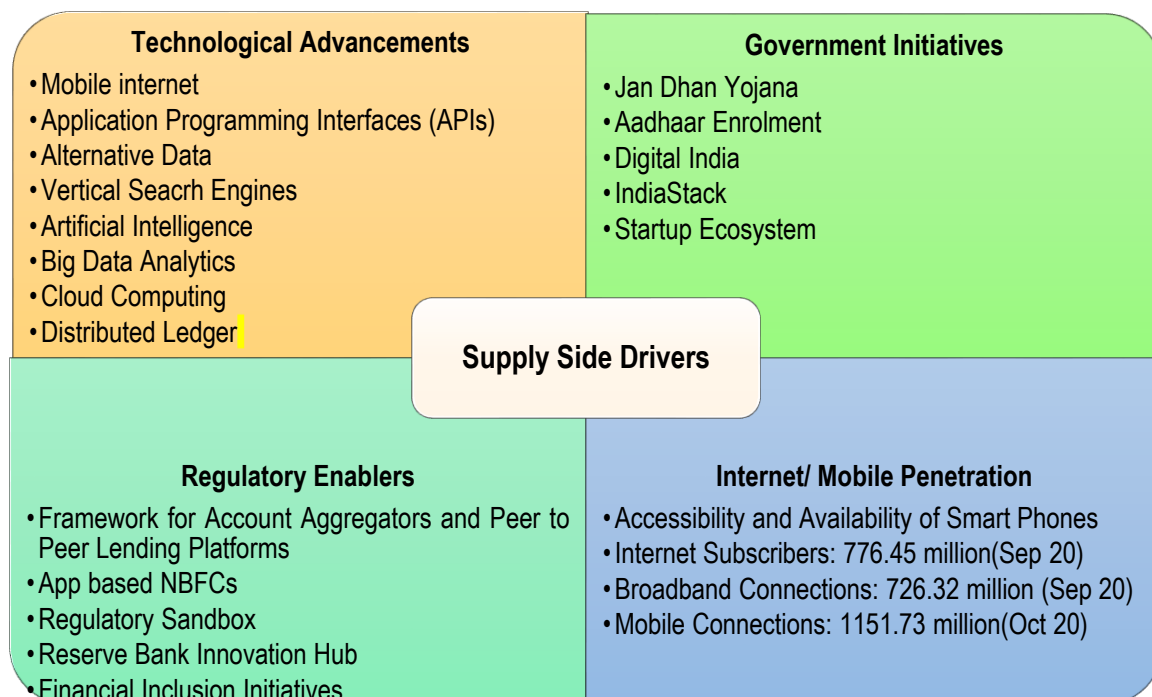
Technological Advancements
• Mobile internet
• Application Programming Interfaces (APIs)
• Alternative Data
• Vertical Seacrh Engines
• Artificial Intelligence
• Big Data Analytics
• Cloud Computing
• Distributed Ledger

Government Initiatives
• Jan Dhan Yojana
• Aadhaar Enrolment
• Digital India
• IndiaStack
• Startup Ecosystem

Supply Side Drivers

Regulatory Enablers
• Framework for Account Aggregators and Peer to Peer Lending Platforms
• App based NBFCs
• Regulatory Sandbox
• Reserve Bank Innovation Hub
• Financial Inclusion Initiatives

Internet/ Mobile Penetration
• Accessibility and Availability of Smart Phones
• Internet Subscribers: 776.45 million(Sep 20)
• Broadband Connections: 726.32 million (Sep 20)
• Mobile Connections: 1151.73 million(Oct 20)